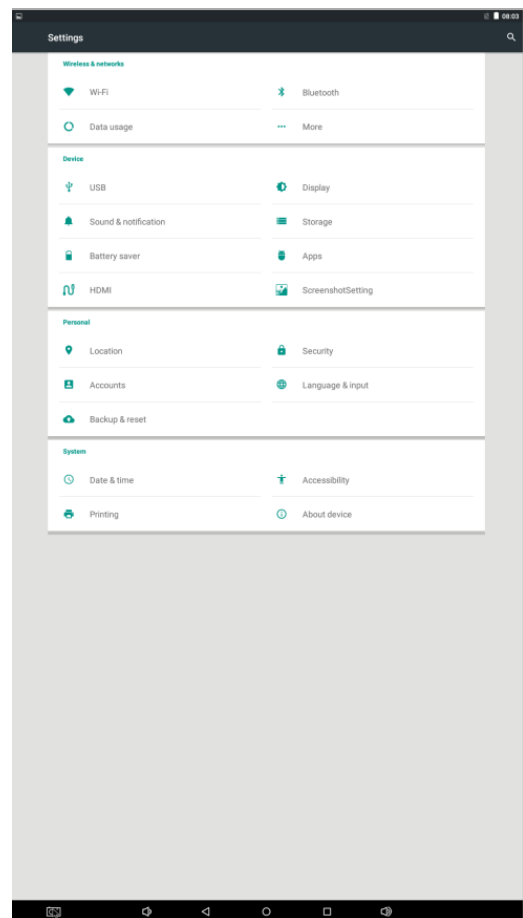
08:03

Settings

Wireless & networks

Wi-Fi

Bluetooth

Data usage

More

Device

USB

Display

Sound & notification

Storage

Battery saver

Apps

HDMI

ScreenshotSetting

Personal

Location

Security

Accounts

Language & input

Backup & reset

System

Date & time

Accessibility

Printing

About device